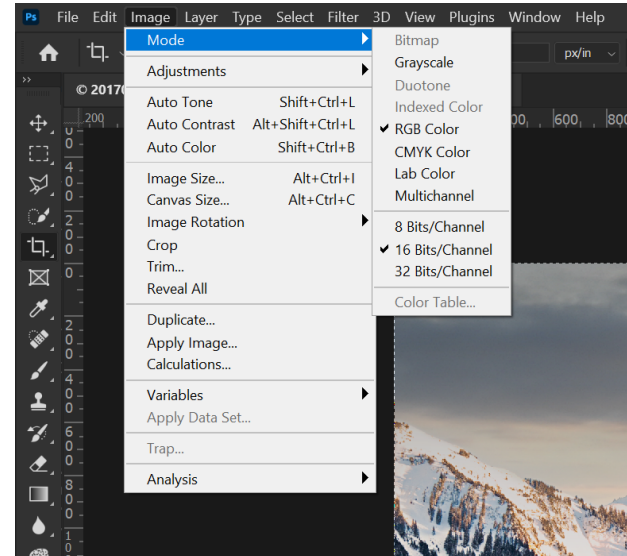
Ps File Edit Image Layer Type Select Filter 3D View Plugins Window Help

px/in

© 2017

200 | 00 | 600 | 800

Mode
Adjustments
Auto Tone Shift+Ctrl+L
Auto Contrast Alt+Shift+Ctrl+L
Auto Color Shift+Ctrl+B
Image Size... Alt+Ctrl+I
Canvas Size... Alt+Ctrl+C
Image Rotation
Crop
Trim...
Reveal All
Duplicate...
Apply Image...
Calculations...
Variables
Apply Data Set...
Trap...
Analysis

Bitmap
Grayscale
Duotone
Indexed Color
✔ RGB Color
CMYK Color
Lab Color
Multichannel
8 Bits/Channel
✔ 16 Bits/Channel
32 Bits/Channel
Color Table...